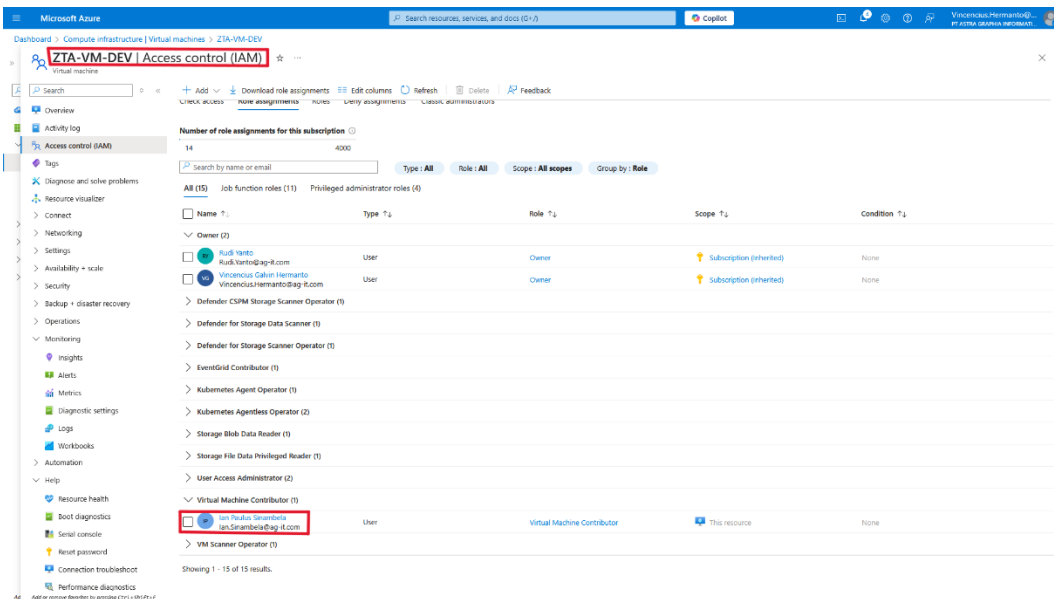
Microsoft Azure

Search resources, services, and docs (G+/)

Copilot

Vincencius.Hermanto@...
PT ASTRA GRAPHIA INFORMATI...

Dashboard > Compute infrastructure | Virtual machines > ZTA-VM-DEV

ZTA-VM-DEV | Access control (IAM)

Virtual machine

Search

Overview
Activity log
Access control (IAM)
Tags
Diagnose and solve problems
Resource visualizer
> Connect
> Networking
> Settings
> Availability + scale
> Security
> Backup + disaster recovery
> Operations
Monitoring
Insights
Alerts
Metrics
Diagnostic settings
Logs
Workbooks
> Automation
Help
Resource health
Boot diagnostics
Serial console
Reset password
Connection troubleshoot
Performance diagnostics

+ Add | Download role assignments | Edit columns | Refresh | Delete | Feedback

Check access | Role assignments | Roles | Deny assignments | Classic administrators

Number of role assignments for this subscription

14 4000

Search by name or email

Type : All | Role : All | Scope : All scopes | Group by : Role

All (15) | Job function roles (11) | Privileged administrator roles (4)

| Name | Type | Role | Scope | Condition |
|---|---|---|---|---|
| Owner (2) | | | | |
| Rudi Yanto Rudi.Yanto@ag-it.com | User | Owner | Subscription (Inherited) | None |
| Vincencius Calvin Hermanto Vincencius.Hermanto@ag-it.com | User | Owner | Subscription (Inherited) | None |
| > Defender CSPM Storage Scanner Operator (1) | | | | |
| > Defender for Storage Data Scanner (1) | | | | |
| > Defender for Storage Scanner Operator (1) | | | | |
| > EventGrid Contributor (1) | | | | |
| > Kubernetes Agent Operator (1) | | | | |
| > Kubernetes Agentless Operator (2) | | | | |
| > Storage Blob Data Reader (1) | | | | |
| > Storage File Data Privileged Reader (1) | | | | |
| > User Access Administrator (2) | | | | |
| Virtual Machine Contributor (1) | | | | |
| Ian Paulus Sinambela Ian.Sinambela@ag-it.com | User | Virtual Machine Contributor | This resource | None |
| > VM Scanner Operator (1) | | | | |

Showing 1 - 15 of 15 results.